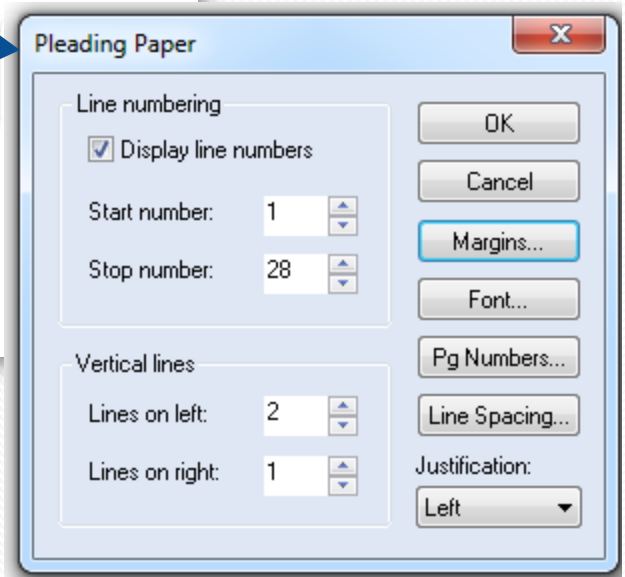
Pleading Paper

Line numbering

Display line numbers

Start number: 1

Stop number: 28

Vertical lines

Lines on left: 2

Lines on right: 1

OK

Cancel

Margins...

Font...

Pg Numbers...

Line Spacing...

Justification:

Left